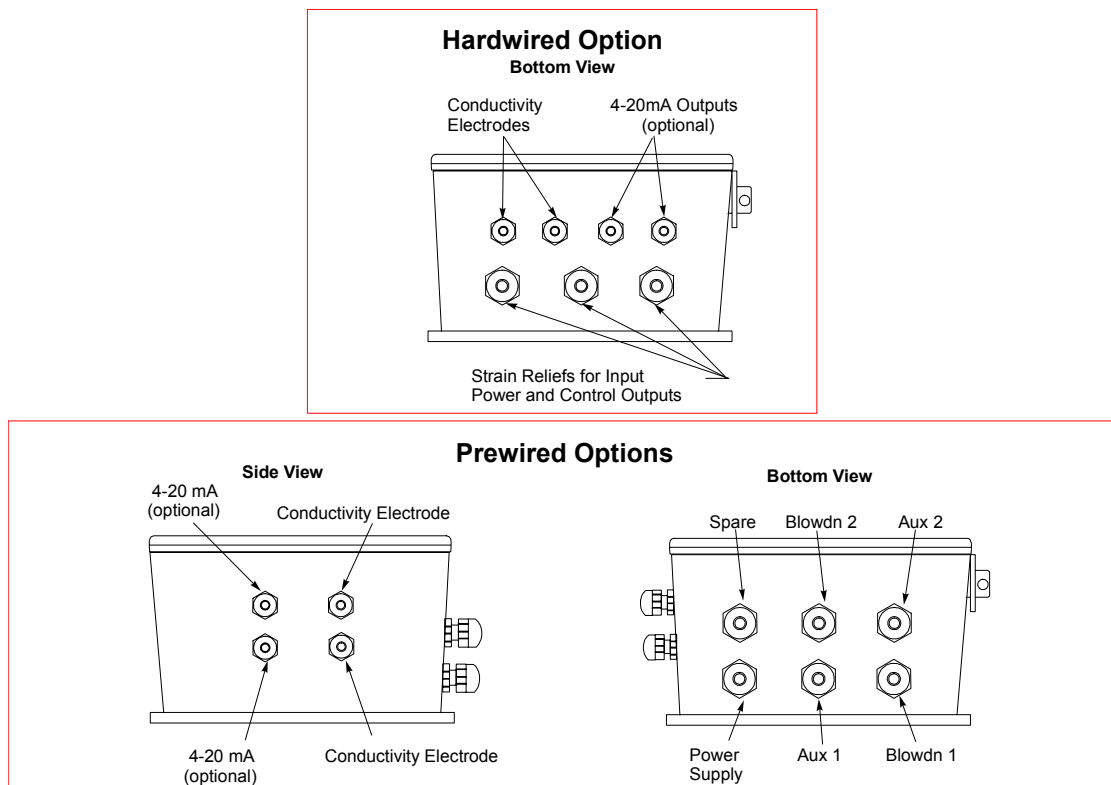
Hardwired Option
Bottom View

Conductivity Electrodes

4-20mA Outputs (optional)

Strain Reliefs for Input Power and Control Outputs

Prewired Options

Side View

4-20 mA (optional)

Conductivity Electrode

4-20 mA (optional)

Conductivity Electrode

Bottom View

Spare

Blowdn 2

Aux 2

Power Supply

Aux 1

Blowdn 1